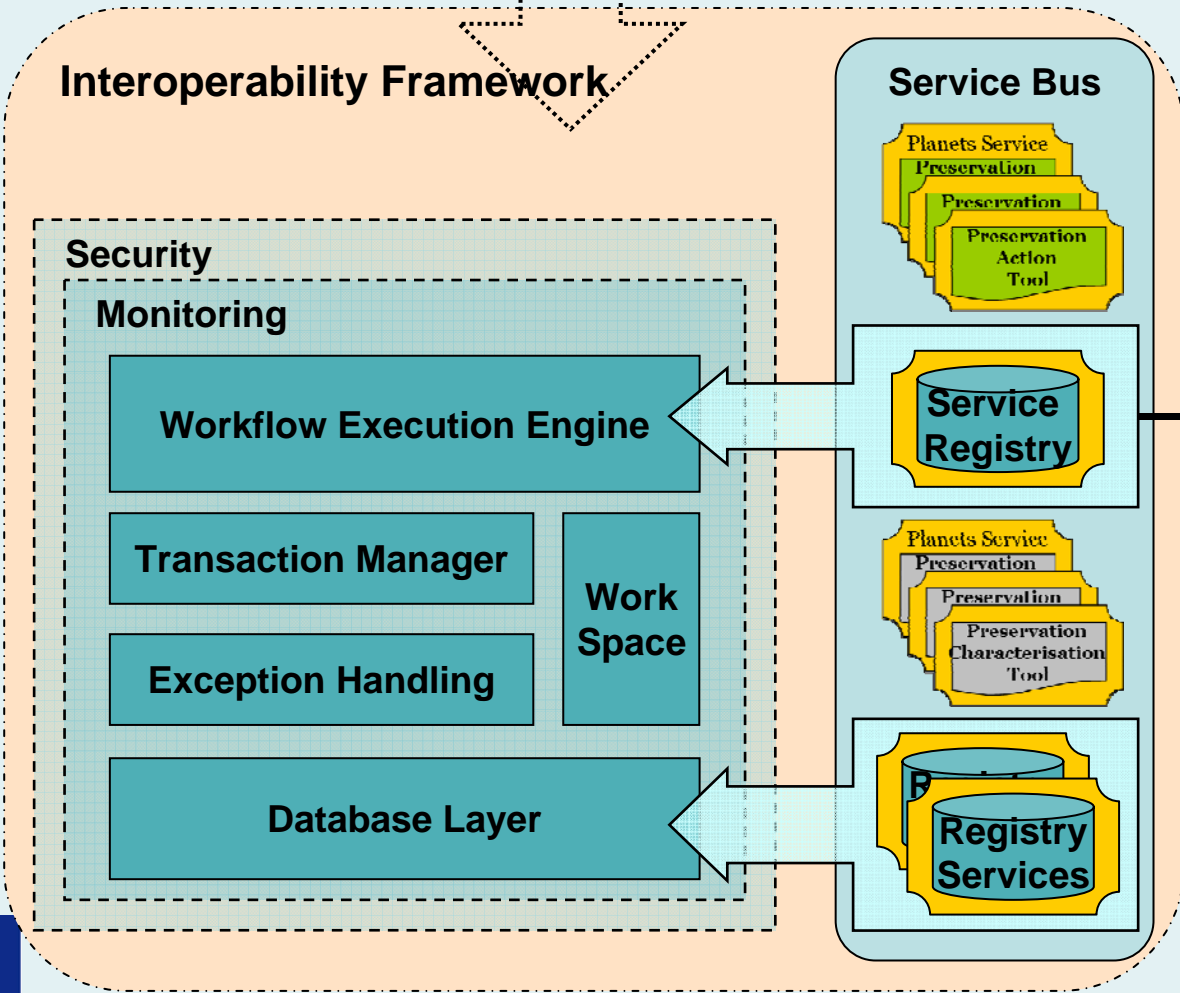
Interoperability Framework

Service Bus

Planets Service
Preservation
Preservation
Preservation Action Tool

Security

Monitoring

Workflow Execution Engine

Service Registry

Transaction Manager

Work Space

Planets Service
Preservation
Preservation
Preservation Characterisation Tool

Exception Handling

Database Layer

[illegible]

Registry Services